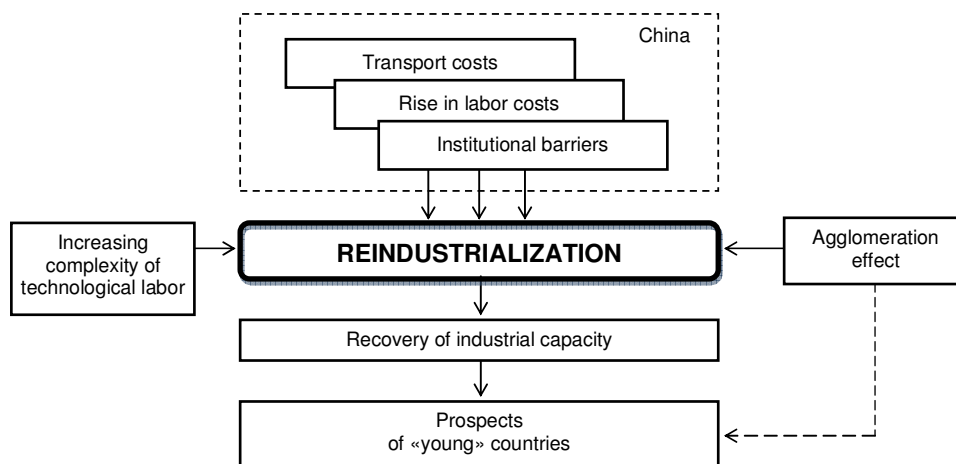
China

Transport costs

Rise in labor costs

Institutional barriers

Increasing complexity of technological labor

REINDUSTRIALIZATION

Agglomeration effect

Recovery of industrial capacity

Prospects of «young» countries